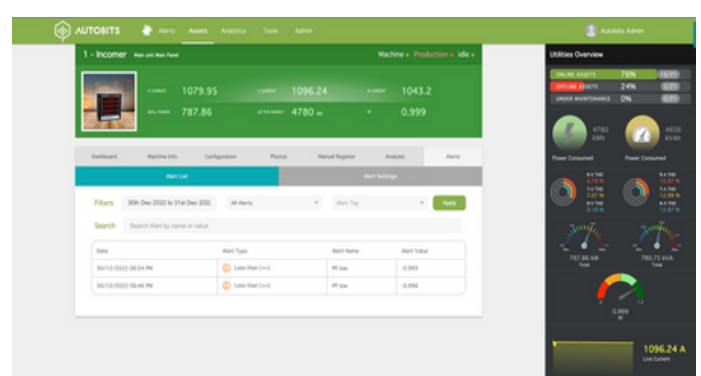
AUTOBITS Alerts Assets Analytics Tools Admin Autobits Admin

1 - Incomer Main unit Main Panel

Machine ● Production ● Idle ●

R CURRENT 1079.95 Y CURRENT 1096.24 B CURRENT 1043.2

REAL POWER 787.86 ACTIVE ENERGY 4780 kWh PF 0.999

Dashboard Machine Info Configuration Photos Manual Register Analysis Alerts

Alert List Alert Settings

Filters 30th Dec 2022 to 31st Dec 2022 All Alerts Alert Tag Apply

Search Search Alert by name or value

| Date | Alert Type | Alert Name | Alert Value |
|---|---|---|---|
| 30/12/2022 08:54 PM | Less than (<=) | PF low | -0.993 |
| 30/12/2022 08:46 PM | Less than (<=) | PF low | -0.996 |

Utilities Overview

ONLINE ASSETS 76% 16/21
OFFLINE ASSETS 24% 5/21
UNDER MAINTENANCE 0% 0/21

4780 kWh
4656 kVAh
Power Consumed
Power Consumed

R-I THD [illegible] %
Y-I THD 7.07 %
B-I THD 6.19 %

R-V THD 13.67 %
Y-V THD 13.99 %
B-V THD 13.97 %

787.86 kW Total
780.73 kVA Total

0.999 PF

1096.24 A Line Current